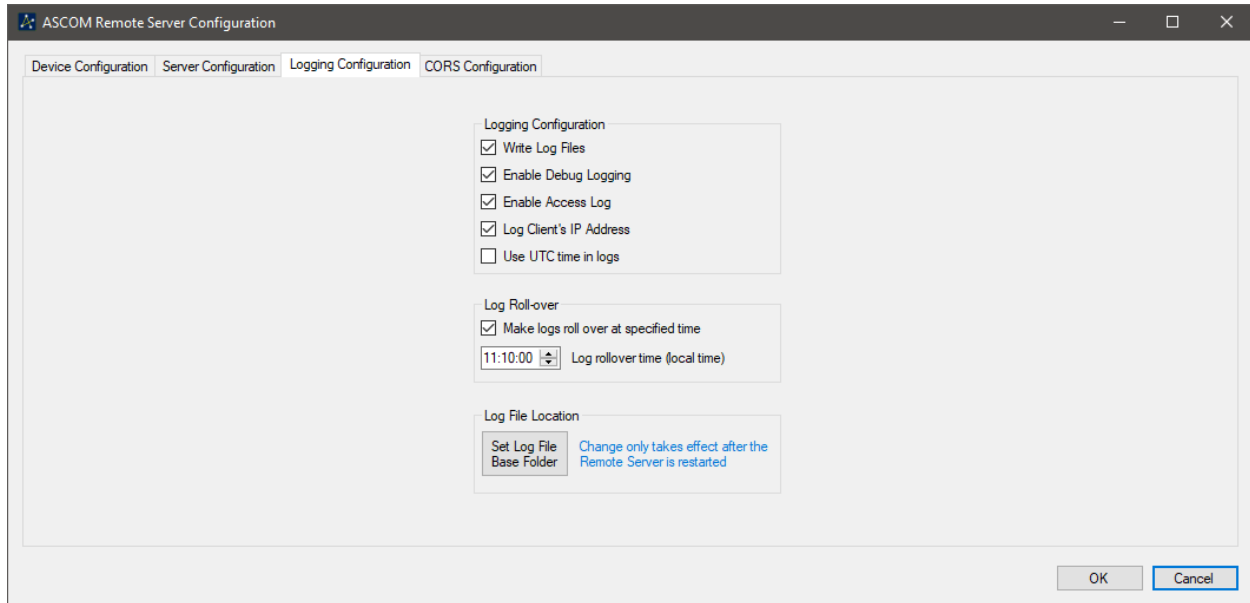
ASCOM Remote Server Configuration

Device Configuration
Server Configuration
Logging Configuration
CORS Configuration

Logging Configuration
Write Log Files
Enable Debug Logging
Enable Access Log
Log Client's IP Address
Use UTC time in logs

Log Roll-over
Make logs roll over at specified time
11:10:00
Log rollover time (local time)

Log File Location
Set Log File Base Folder
Change only takes effect after the Remote Server is restarted

OK
Cancel